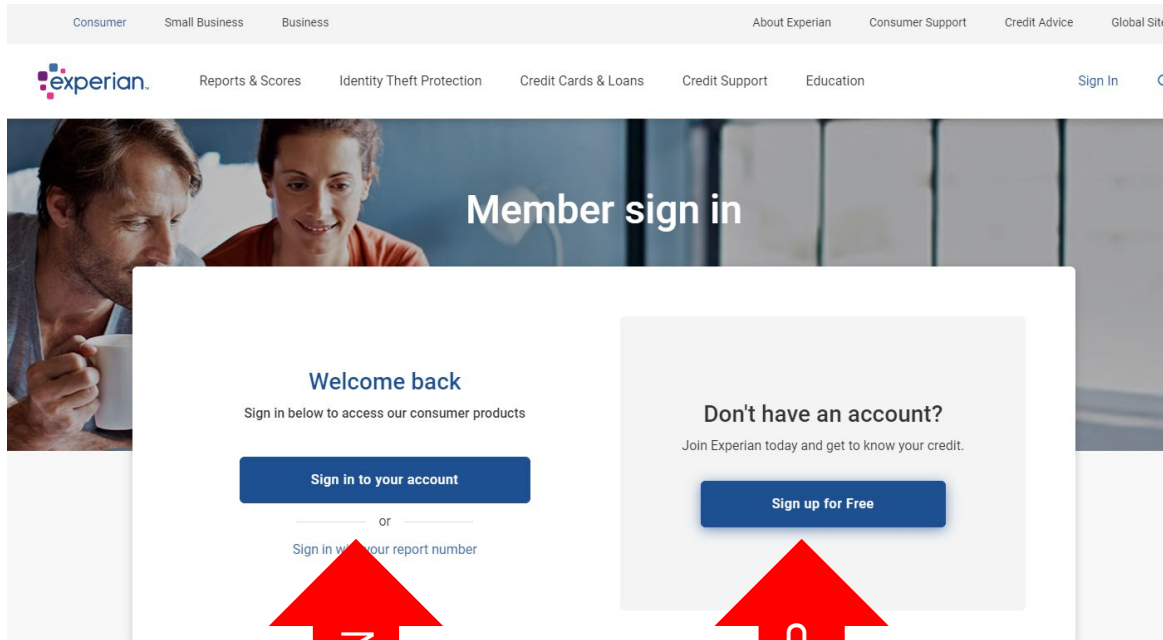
Consumer Small Business Business About Experian Consumer Support Credit Advice Global Sit

experian. Reports & Scores Identity Theft Protection Credit Cards & Loans Credit Support Education Sign In

Member sign in

Welcome back

Sign in below to access our consumer products

Sign in to your account

or

Sign in w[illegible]your report number

Don't have an account?

Join Experian today and get to know your credit.

Sign up for Free